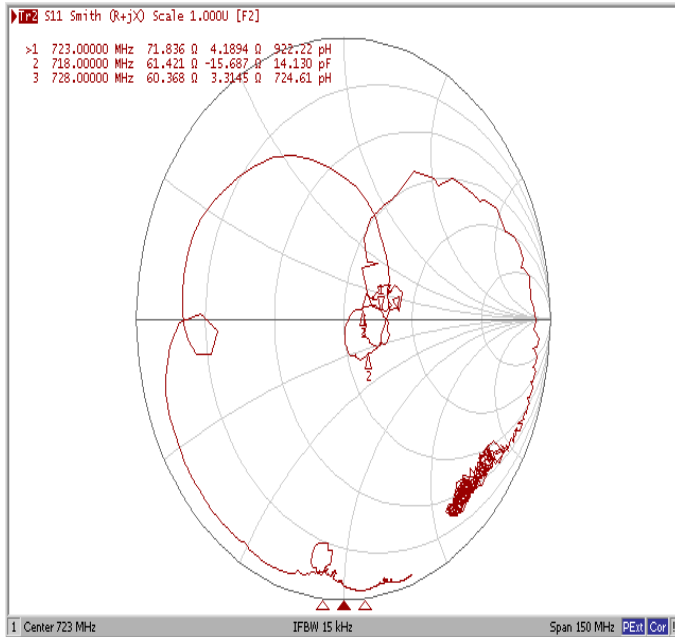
Tr2 S11 Smith (R+jX) Scale 1.000U [F2]

>1 723.00000 MHz 71.836 Ω 4.1894 Ω 922.22 pH
2 718.00000 MHz 61.421 Ω -15.687 Ω 14.130 pF
3 728.00000 MHz 60.368 Ω 3.3145 Ω 724.61 pH

1
2

1 Center 723 MHz IFBW 15 kHz Span 150 MHz PExt Cor